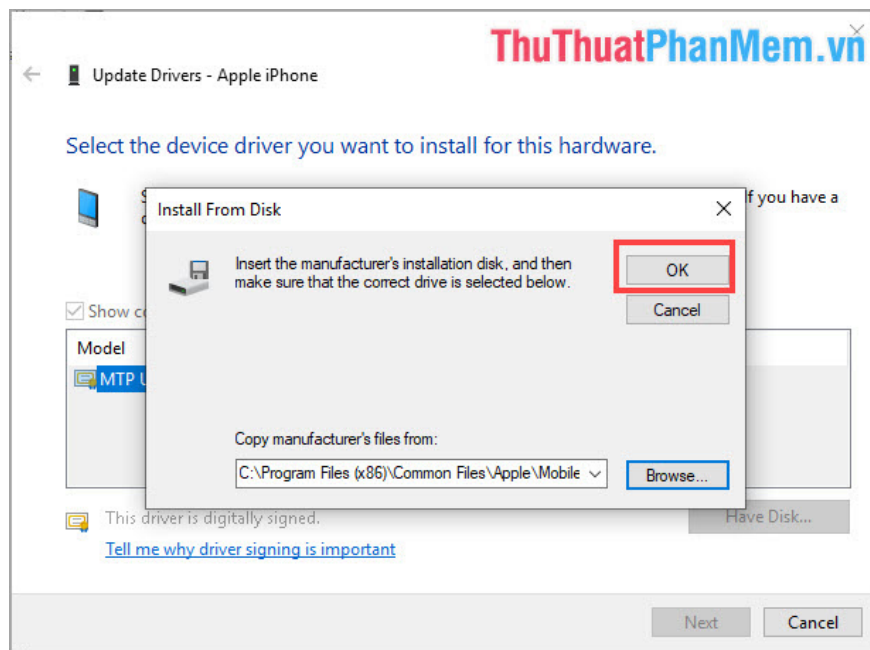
ThuThuatPhanMem.vn

Update Drivers - Apple iPhone

Select the device driver you want to install for this hardware.

S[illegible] f you have a

Show c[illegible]

Model

MTP U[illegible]

Install From Disk

Insert the manufacturer's installation disk, and then make sure that the correct drive is selected below.

OK

Cancel

Copy manufacturer's files from:

C:\Program Files (x86)\Common Files\Apple\Mobile

Browse...

This driver is digitally signed.

Tell me why driver signing is important

Have Disk...

Next

Cancel